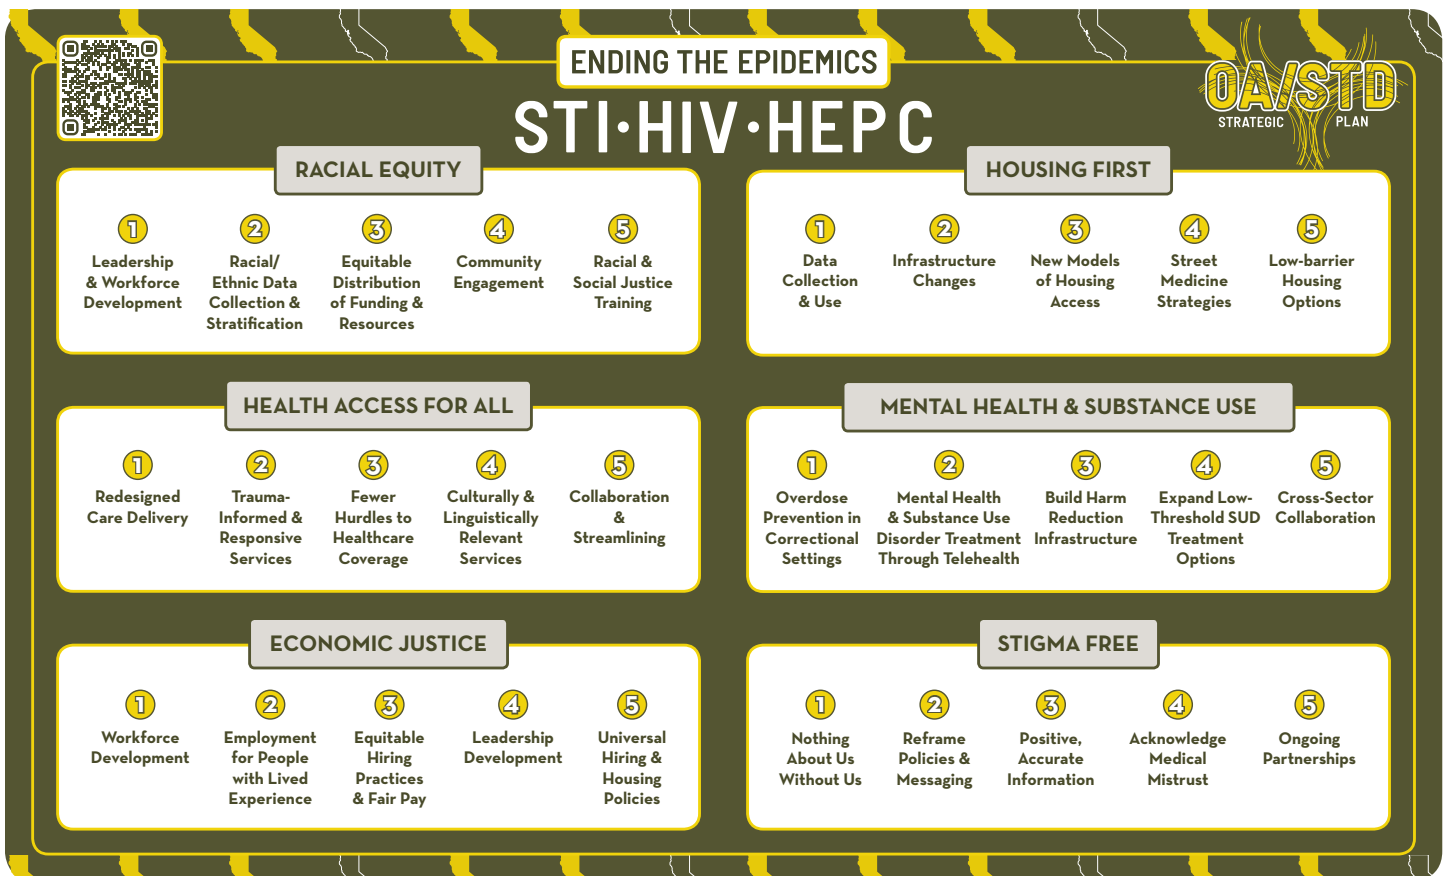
ENDING THE EPIDEMICS
STI·HIV·HEP C

OA/STD
STRATEGIC PLAN

RACIAL EQUITY
1 Leadership & Workforce Development
2 Racial/ Ethnic Data Collection & Stratification
3 Equitable Distribution of Funding & Resources
4 Community Engagement
5 Racial & Social Justice Training

HOUSING FIRST
1 Data Collection & Use
2 Infrastructure Changes
3 New Models of Housing Access
4 Street Medicine Strategies
5 Low-barrier Housing Options

HEALTH ACCESS FOR ALL
1 Redesigned Care Delivery
2 Trauma-Informed & Responsive Services
3 Fewer Hurdles to Healthcare Coverage
4 Culturally & Linguistically Relevant Services
5 Collaboration & Streamlining

MENTAL HEALTH & SUBSTANCE USE
1 Overdose Prevention in Correctional Settings
2 Mental Health & Substance Use Disorder Treatment Through Telehealth
3 Build Harm Reduction Infrastructure
4 Expand Low-Threshold SUD Treatment Options
5 Cross-Sector Collaboration

ECONOMIC JUSTICE
1 Workforce Development
2 Employment for People with Lived Experience
3 Equitable Hiring Practices & Fair Pay
4 Leadership Development
5 Universal Hiring & Housing Policies

STIGMA FREE
1 Nothing About Us Without Us
2 Reframe Policies & Messaging
3 Positive, Accurate Information
4 Acknowledge Medical Mistrust
5 Ongoing Partnerships